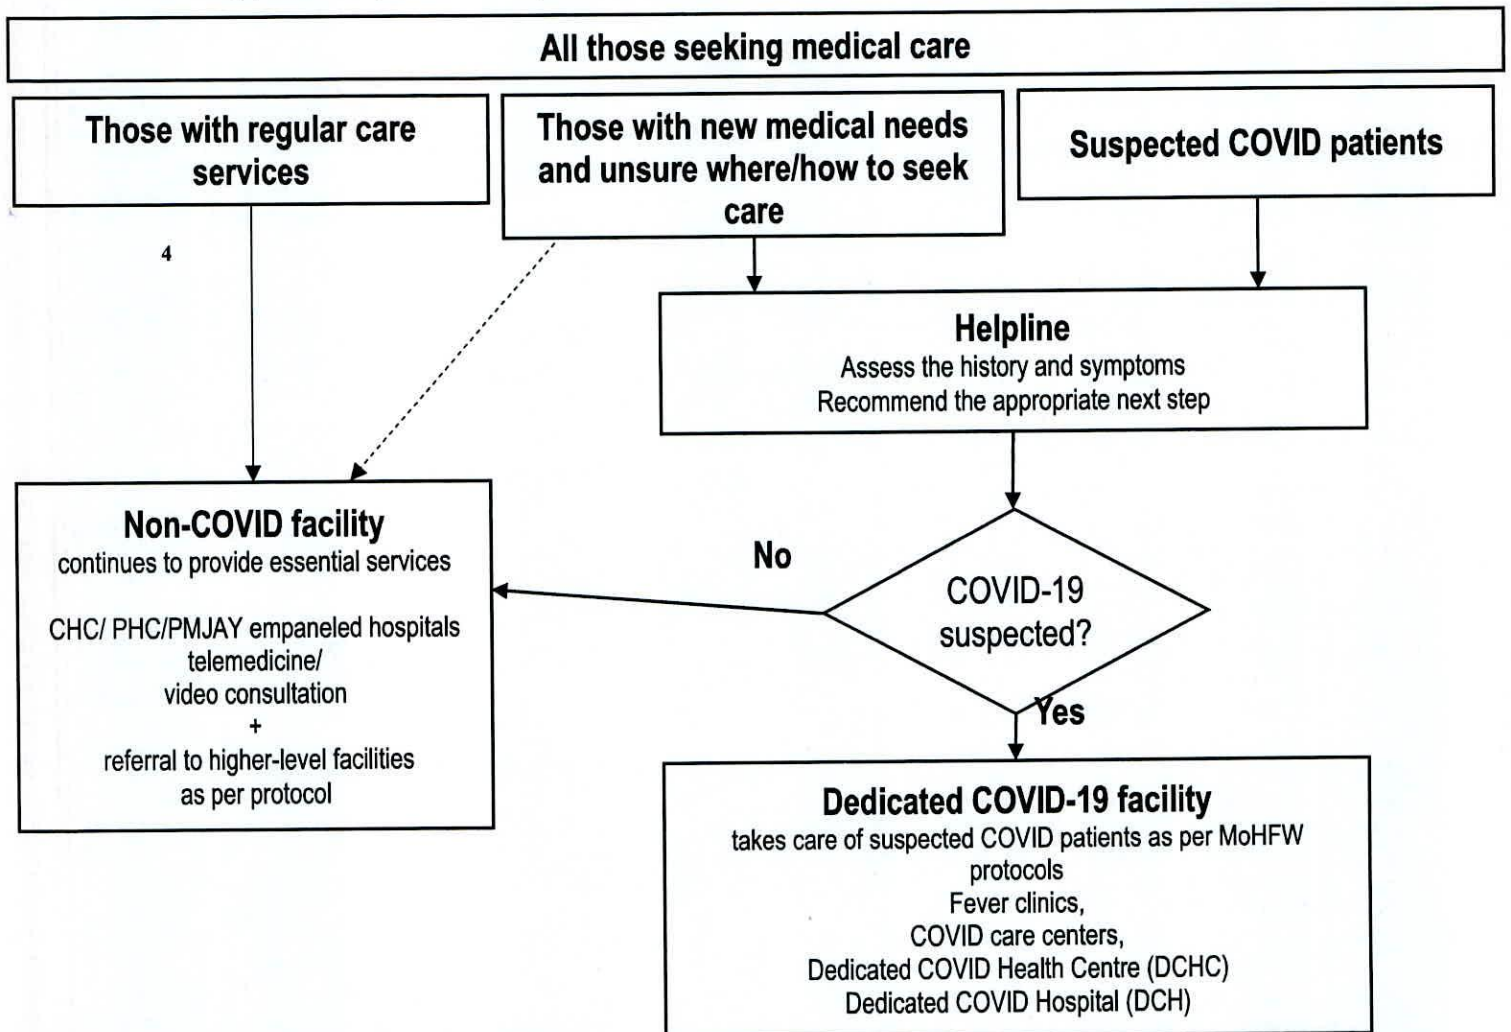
All those seeking medical care

Those with regular care services

Those with new medical needs and unsure where/how to seek care

Suspected COVID patients

4

Helpline
Assess the history and symptoms
Recommend the appropriate next step

Non-COVID facility
continues to provide essential services

CHC/ PHC/PMJAY empaneled hospitals
telemedicine/
video consultation
+
referral to higher-level facilities
as per protocol

No

COVID-19 suspected?

Yes

Dedicated COVID-19 facility
takes care of suspected COVID patients as per MoHFW protocols
Fever clinics,
COVID care centers,
Dedicated COVID Health Centre (DCHC)
Dedicated COVID Hospital (DCH)